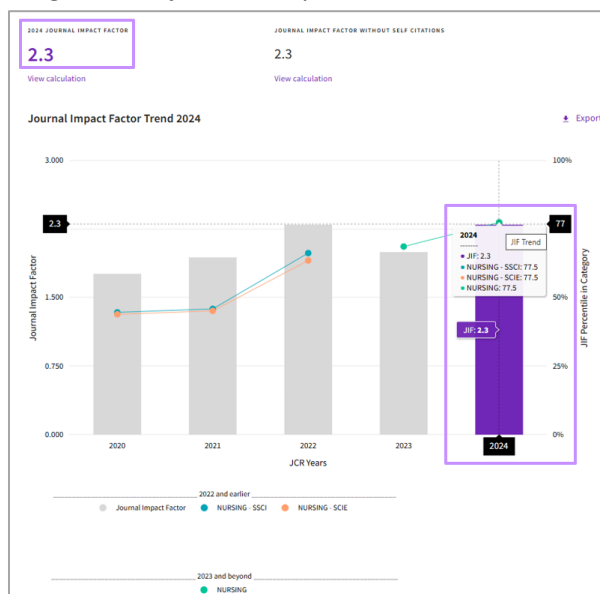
2024 JOURNAL IMPACT FACTOR

2.3

View calculation

JOURNAL IMPACT FACTOR WITHOUT SELF CITATIONS

2.3

View calculation

Journal Impact Factor Trend 2024

Export

3.000

2.3

1.500

0.750

0.000

Journal Impact Factor

2020

2021

2022

2023

2024

JCR Years

100%

77

50%

25%

0%

JIF Percentile in Category

JIF Trend

2024

JIF: 2.3

NURSING - SSCI: 77.5

NURSING - SCIE: 77.5

NURSING: 77.5

JIF: 2.3

2022 and earlier

Journal Impact Factor

NURSING - SSCI

NURSING - SCIE

2023 and beyond

NURSING